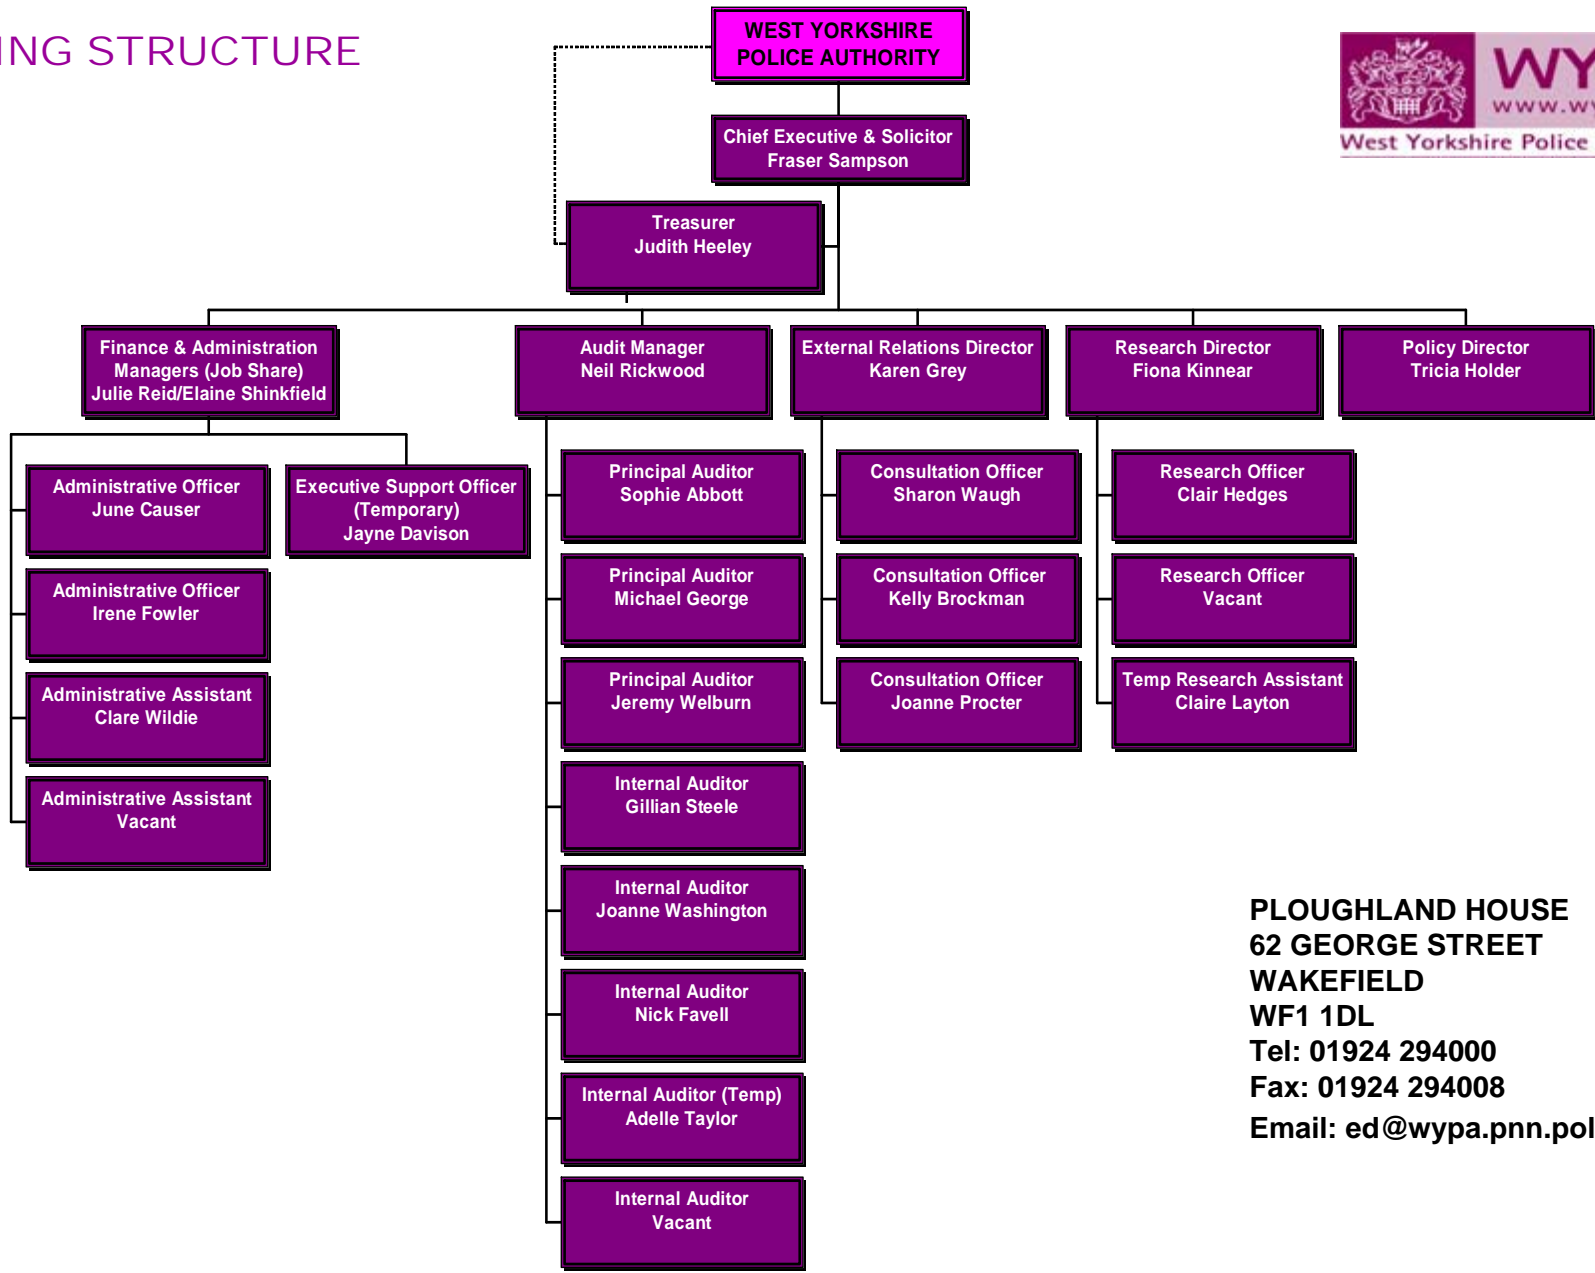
ING STRUCTURE

WEST YORKSHIRE POLICE AUTHORITY

WY
www.w
West Yorkshire Police

Chief Executive & Solicitor
Fraser Sampson

Treasurer
Judith Heeley

Finance & Administration Managers (Job Share)
Julie Reid/Elaine Shinkfield

Audit Manager
Neil Rickwood

External Relations Director
Karen Grey

Research Director
Fiona Kinnear

Policy Director
Tricia Holder

Administrative Officer
June Causer

Executive Support Officer (Temporary)
Jayne Davison

Administrative Officer
Irene Fowler

Administrative Assistant
Clare Wildie

Administrative Assistant
Vacant

Principal Auditor
Sophie Abbott

Principal Auditor
Michael George

Principal Auditor
Jeremy Welburn

Internal Auditor
Gillian Steele

Internal Auditor
Joanne Washington

Internal Auditor
Nick Favell

Internal Auditor (Temp)
Adelle Taylor

Internal Auditor
Vacant

Consultation Officer
Sharon Waugh

Consultation Officer
Kelly Brockman

Consultation Officer
Joanne Procter

Research Officer
Clair Hedges

Research Officer
Vacant

Temp Research Assistant
Claire Layton

PLOUGHLAND HOUSE
62 GEORGE STREET
WAKEFIELD
WF1 1DL
Tel: 01924 294000
Fax: 01924 294008
Email: ed@wypa.pnn.pol